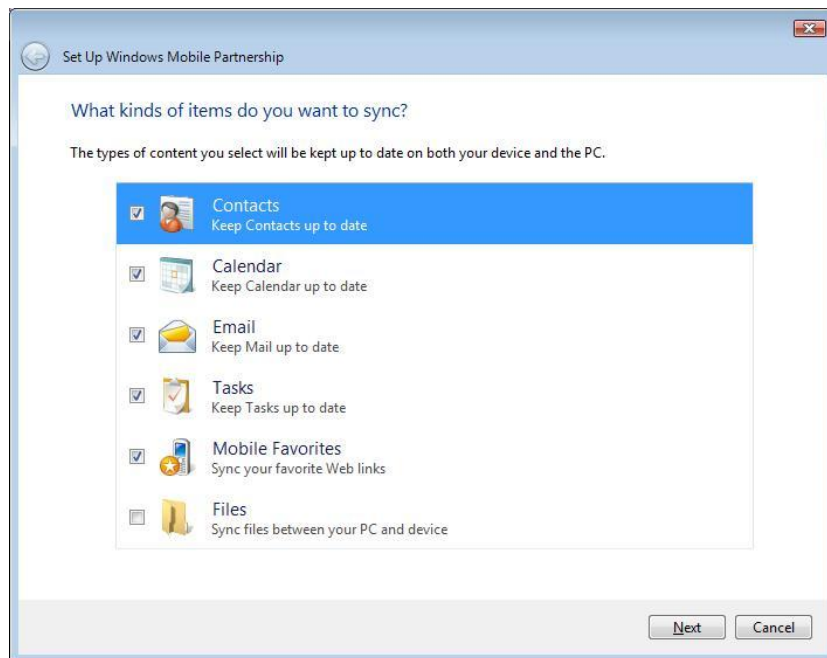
Set Up Windows Mobile Partnership

What kinds of items do you want to sync?

The types of content you select will be kept up to date on both your device and the PC.

Contacts
Keep Contacts up to date

Calendar
Keep Calendar up to date

Email
Keep Mail up to date

Tasks
Keep Tasks up to date

Mobile Favorites
Sync your favorite Web links

Files
Sync files between your PC and device

Next
Cancel